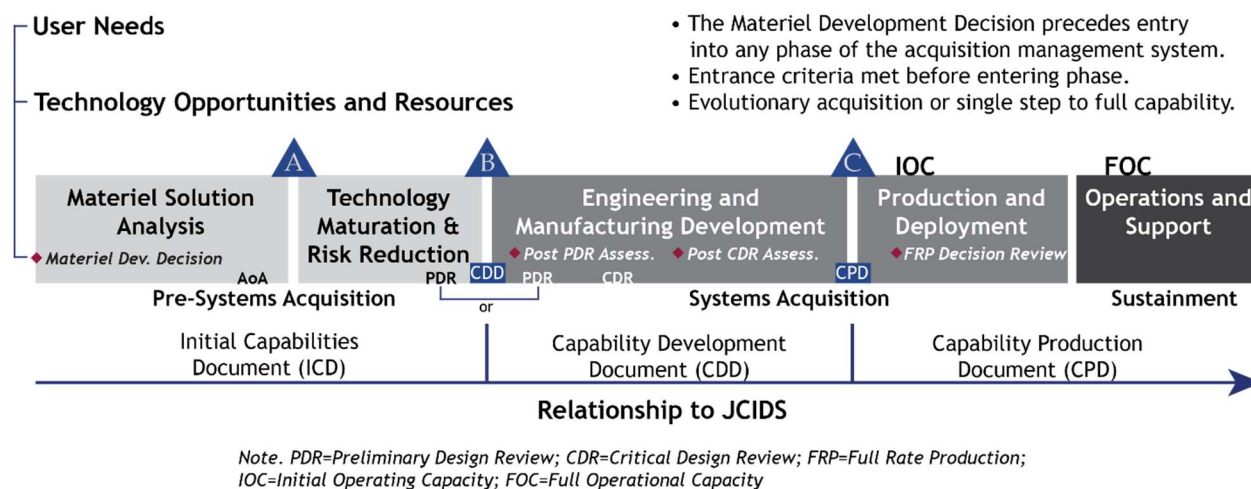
User Needs

Technology Opportunities and Resources

• The Materiel Development Decision precedes entry into any phase of the acquisition management system.
• Entrance criteria met before entering phase.
• Evolutionary acquisition or single step to full capability.

A

B

C

IOC

FOC

Materiel Solution Analysis

Materiel Dev. Decision

AoA

Technology Maturation & Risk Reduction

PDR

CDD

Engineering and Manufacturing Development

Post PDR Assess.

Post CDR Assess.

PDR

CDR

or

CPD

Production and Deployment

FRP Decision Review

Operations and Support

Pre-Systems Acquisition

Systems Acquisition

Sustainment

Initial Capabilities Document (ICD)

Capability Development Document (CDD)

Capability Production Document (CPD)

Relationship to JCIDS

Note. PDR=Preliminary Design Review; CDR=Critical Design Review; FRP=Full Rate Production; IOC=Initial Operating Capacity; FOC=Full Operational Capacity